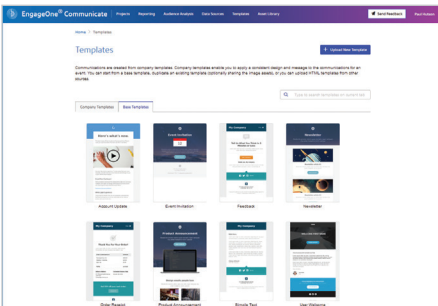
EngageOne® Communicate Projects Reporting Audience Analysis Data Sources Templates Asset Library Send Feedback Paul Hudson

Home > Templates

Templates

+ Upload New Templates

Communications are created from company templates. Company templates enable you to apply a consistent design and message to the communications for an event. You can start from a base template, duplicate an existing template (optionally sharing the image assets), or you can upload HTML templates from other sources.

Company Templates Base Templates

Type to search templates or content tab

Steve's what's new

Event Invitation

My company

My company

Newsletter

Account Update

Event Invitation

Feedback

Newsletter

My company

Product Announcement

My company

My company

Order Receipt

Product Announcement

Simple Text

User Welcome